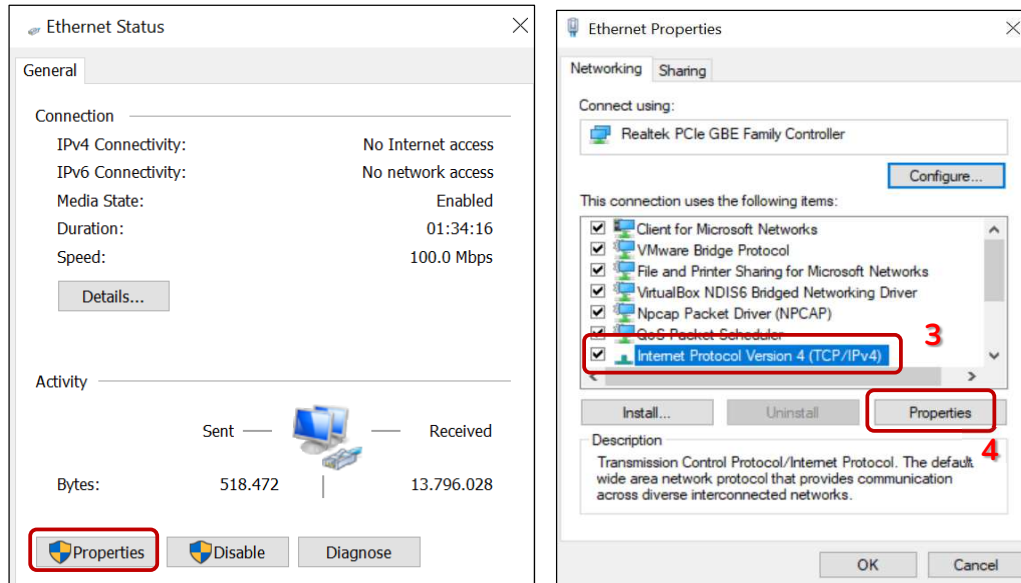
Ethernet Status

General

Connection

IPv4 Connectivity: No Internet access
IPv6 Connectivity: No network access
Media State: Enabled
Duration: 01:34:16
Speed: 100.0 Mbps

Details...

Activity

Sent — — Received

Bytes: 518.472 | 13.796.028

Properties Disable Diagnose

Ethernet Properties

Networking Sharing

Connect using:

Realtek PCIe GBE Family Controller

Configure...

This connection uses the following items:

Client for Microsoft Networks
VMware Bridge Protocol
File and Printer Sharing for Microsoft Networks
VirtualBox NDIS6 Bridged Networking Driver
Npcap Packet Driver (NPCAP)
QoS Packet Scheduler
Internet Protocol Version 4 (TCP/IPv4)

3

Install... Uninstall Properties

4

Description

Transmission Control Protocol/Internet Protocol. The default wide area network protocol that provides communication across diverse interconnected networks.

OK Cancel